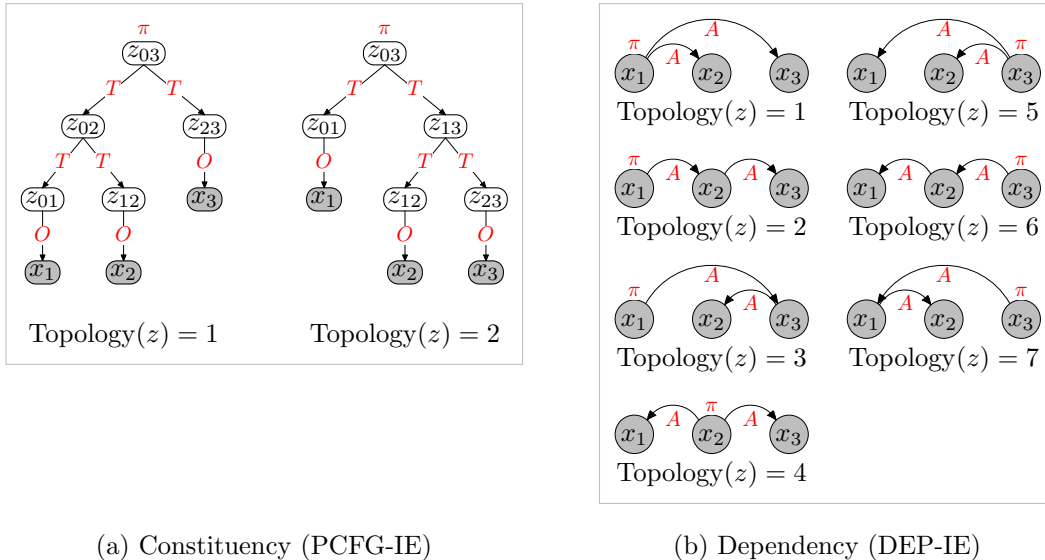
$\pi$
$z_{03}$
$T$ $T$
$z_{02}$ $z_{23}$
$T$ $T$ $O$
$z_{01}$ $z_{12}$ $x_3$
$O$ $O$
$x_1$ $x_2$
Topology$(z) = 1$

$\pi$
$z_{03}$
$T$ $T$
$z_{01}$ $z_{13}$
$O$ $T$ $T$
$x_1$ $z_{12}$ $z_{23}$
$O$ $O$
$x_2$ $x_3$
Topology$(z) = 2$

(a) Constituency (PCFG-IE)

$A$
$\pi$ $A$
$x_1$ $x_2$ $x_3$
Topology$(z) = 1$

$A$
$A$ $\pi$
$x_1$ $x_2$ $x_3$
Topology$(z) = 5$

$\pi$ $A$ $A$
$x_1$ $x_2$ $x_3$
Topology$(z) = 2$

$A$ $A$ $\pi$
$x_1$ $x_2$ $x_3$
Topology$(z) = 6$

$A$
$\pi$ $A$
$x_1$ $x_2$ $x_3$
Topology$(z) = 3$

$A$
$A$ $\pi$
$x_1$ $x_2$ $x_3$
Topology$(z) = 7$

$A$ $\pi$ $A$
$x_1$ $x_2$ $x_3$
Topology$(z) = 4$

(b) Dependency (DEP-IE)